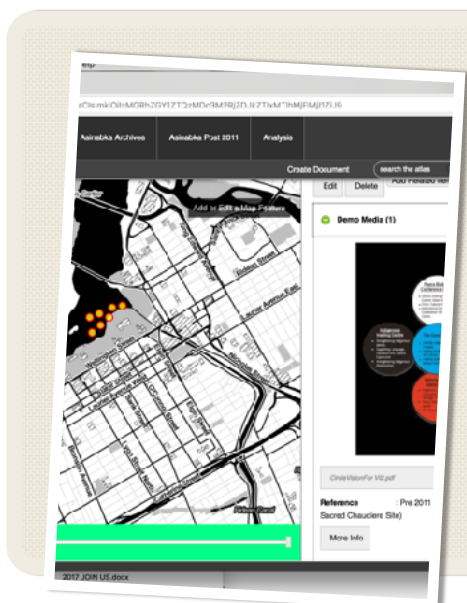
elp

cGlsmkOihMGRh2GYIZT2rMDc3MRjI2IjDJIIZTkxMThMjEMjI2Zi6

Asinabka Archives | Asinabka Post 2011 | Analysis

Create Document

search the atlas

Edit | Delete | Add Related Item

Add to Edit Map Features

Demo Media (1)

CircleVisionFor VI2.pdf

Reference : Pre 2011

Sacred Chaudiere Site)

More Info

2017 JOIR UE.docx